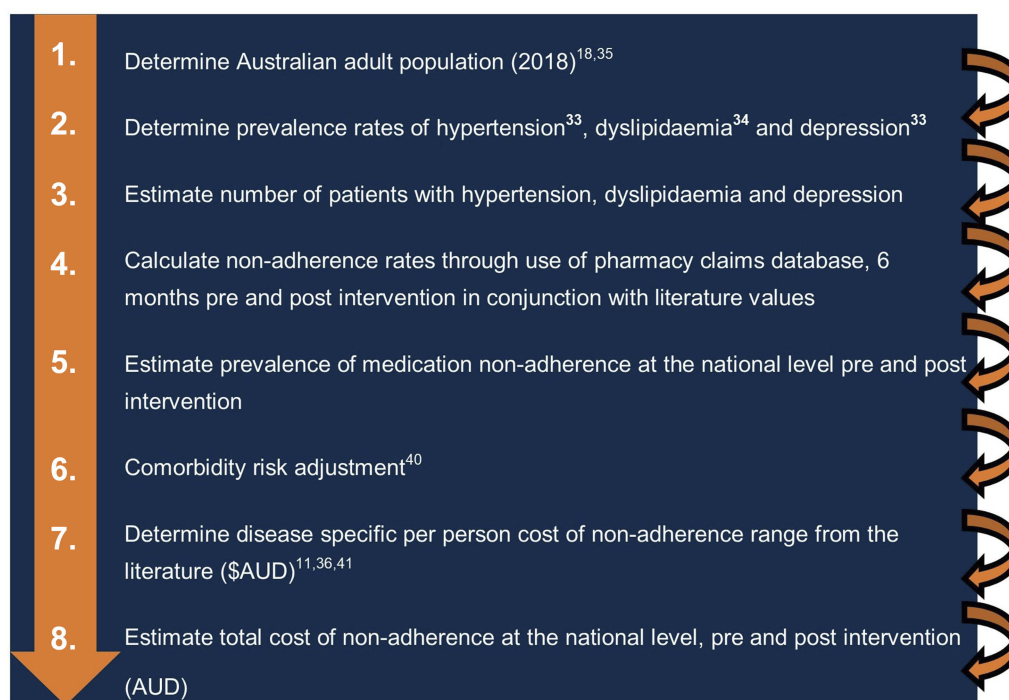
1. Determine Australian adult population (2018)$^{18,35}$

2. Determine prevalence rates of hypertension$^{33}$, dyslipidaemia$^{34}$ and depression$^{33}$

3. Estimate number of patients with hypertension, dyslipidaemia and depression

4. Calculate non-adherence rates through use of pharmacy claims database, 6 months pre and post intervention in conjunction with literature values

5. Estimate prevalence of medication non-adherence at the national level pre and post intervention

6. Comorbidity risk adjustment$^{40}$

7. Determine disease specific per person cost of non-adherence range from the literature ($AUD)$^{11,36,41}$

8. Estimate total cost of non-adherence at the national level, pre and post intervention (AUD)